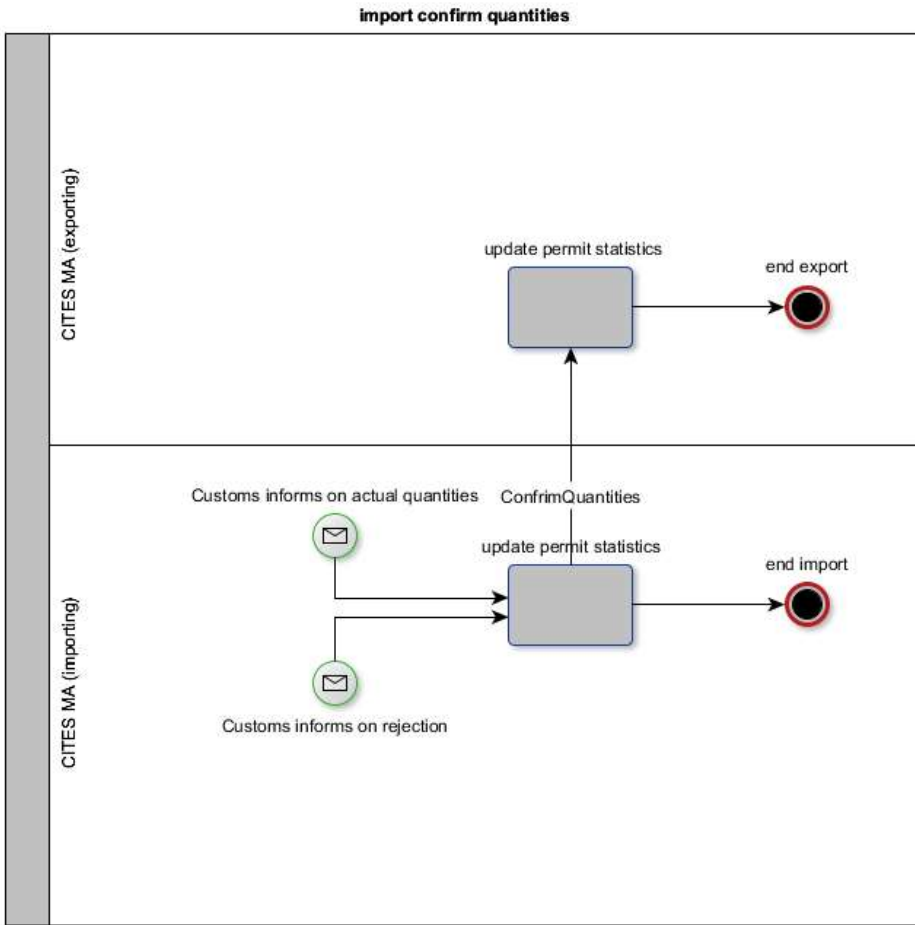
import confirm quantities

CITES MA (exporting)

update permit statistics

end export

CITES MA (importing)

Customs informs on actual quantities

ConfrimQuantities

update permit statistics

end import

Customs informs on rejection